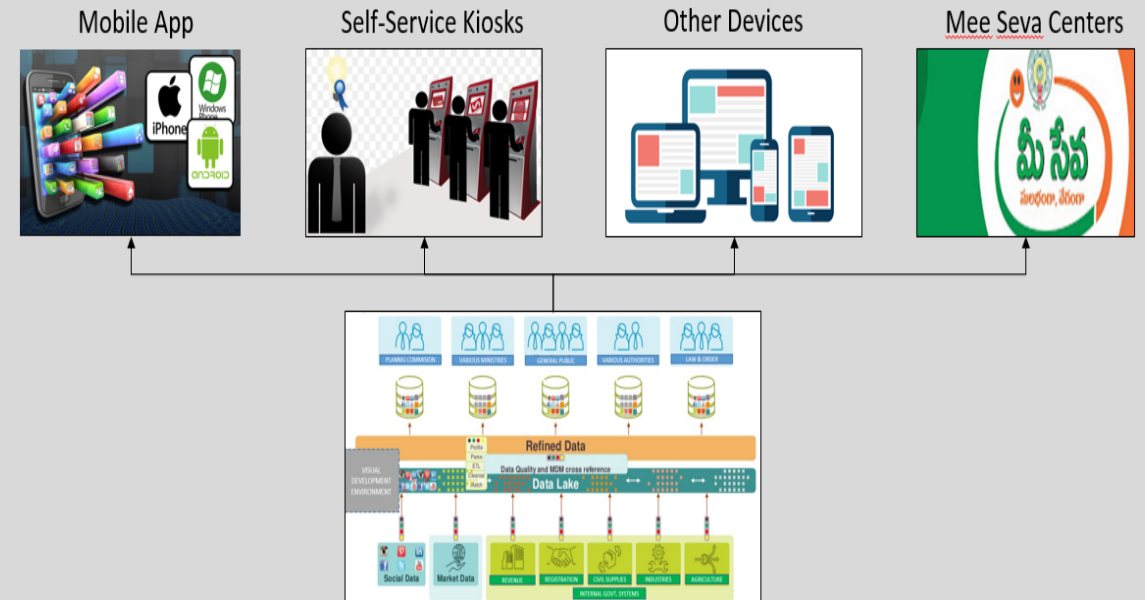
Mobile App

iPhone

Windows Phone

ANDROID

Self-Service Kiosks

Other Devices

Mee Seva Centers

మీ సేవ

సులభంగా, వేగంగా

PLANNING COMMISSION

VARIOUS MINISTRIES

GENERAL PUBLIC

VARIOUS AUTHORITIES

LAW & ORDER

Refined Data

Profile

Parse

ETL

Cleanse

Match

Data Quality and MDM cross reference

VISUAL DEVELOPMENT ENVIRONMENT

Data Lake

Social Data

Market Data

REVENUE

REGISTRATION

CIVIL SUPPLIES

INDUSTRIES

AGRICULTURE

INTERNAL GOVT. SYSTEMS